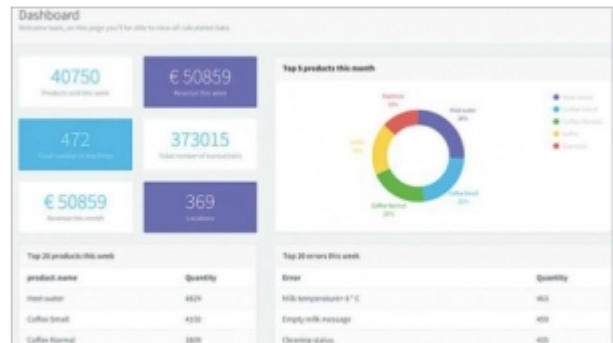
Dashboard

Welcome back, on this page you'll be able to view all calculated data

40750
Products sold this week

€ 50859
Revenue this week

472
Total number of machines

373015
Total number of transactions

€ 50859
Revenue this month

369
Locations

Top 5 products this month

Espresso
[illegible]

Hot water
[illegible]

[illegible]

Coffee Small
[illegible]

Coffee Normal
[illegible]

Hot water
Coffee Small
Coffee Normal
Coffee
Espresso

Top 20 products this week

| product.name | Quantity |
|---|---|
| Hot water | 4829 |
| Coffee Small | 4150 |
| Coffee Normal | 3809 |

Top 20 errors this week

| Error | Quantity |
|---|---|
| Milk temperature> 6° C | 463 |
| Empty milk message | 459 |
| Cleaning status | 430 |